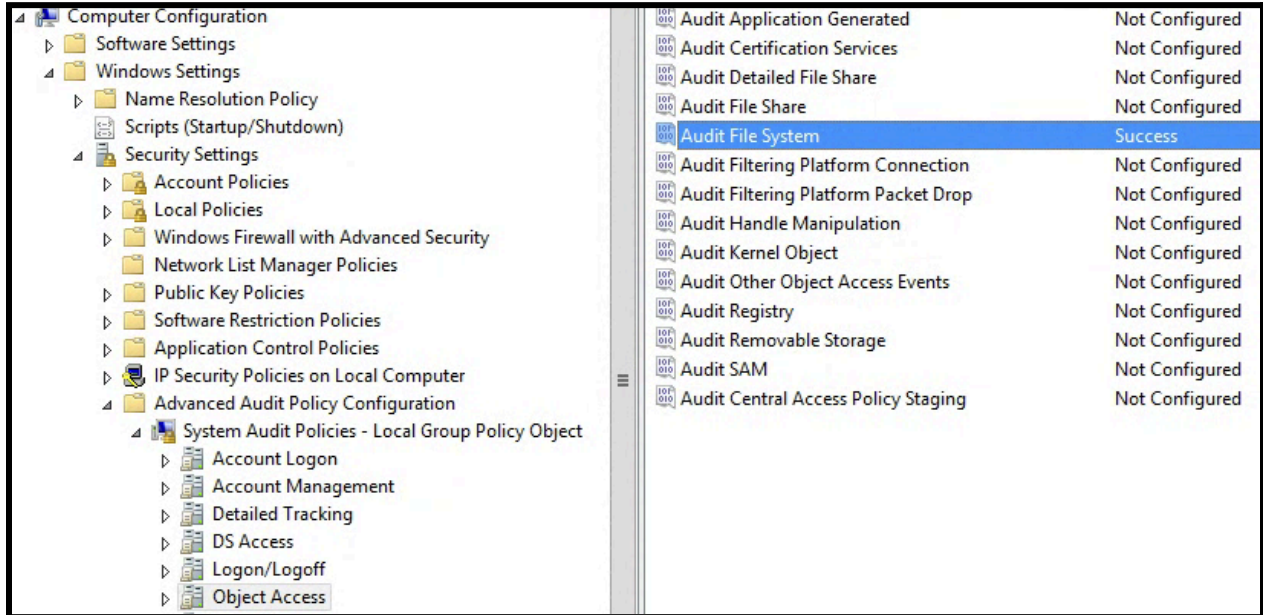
Computer Configuration
Software Settings
Windows Settings
Name Resolution Policy
Scripts (Startup/Shutdown)
Security Settings
Account Policies
Local Policies
Windows Firewall with Advanced Security
Network List Manager Policies
Public Key Policies
Software Restriction Policies
Application Control Policies
IP Security Policies on Local Computer
Advanced Audit Policy Configuration
System Audit Policies - Local Group Policy Object
Account Logon
Account Management
Detailed Tracking
DS Access
Logon/Logoff
Object Access

| | |
|---|---|
| Audit Application Generated | Not Configured |
| Audit Certification Services | Not Configured |
| Audit Detailed File Share | Not Configured |
| Audit File Share | Not Configured |
| Audit File System | Success |
| Audit Filtering Platform Connection | Not Configured |
| Audit Filtering Platform Packet Drop | Not Configured |
| Audit Handle Manipulation | Not Configured |
| Audit Kernel Object | Not Configured |
| Audit Other Object Access Events | Not Configured |
| Audit Registry | Not Configured |
| Audit Removable Storage | Not Configured |
| Audit SAM | Not Configured |
| Audit Central Access Policy Staging | Not Configured |